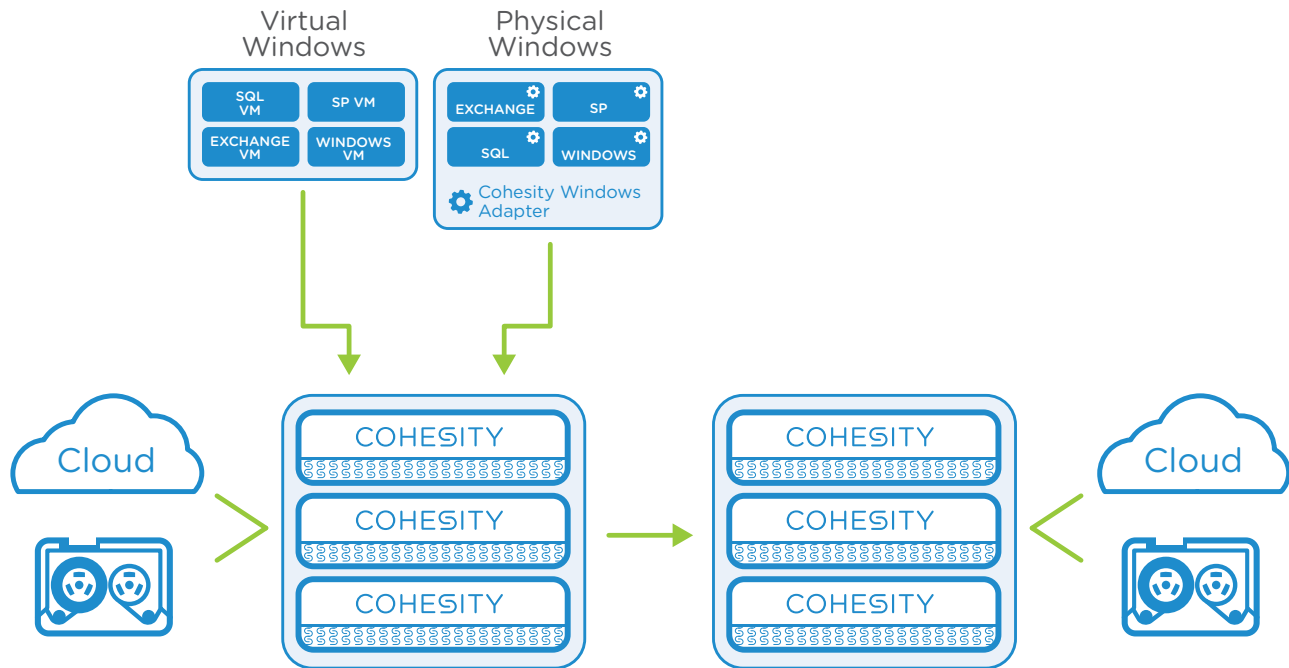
Virtual Windows

SQL VM

SP VM

EXCHANGE VM

WINDOWS VM

Physical Windows

EXCHANGE

SP

SQL

WINDOWS

Cohesity Windows Adapter

Cloud

COHESITY

COHESITY

COHESITY

COHESITY

COHESITY

COHESITY

Cloud